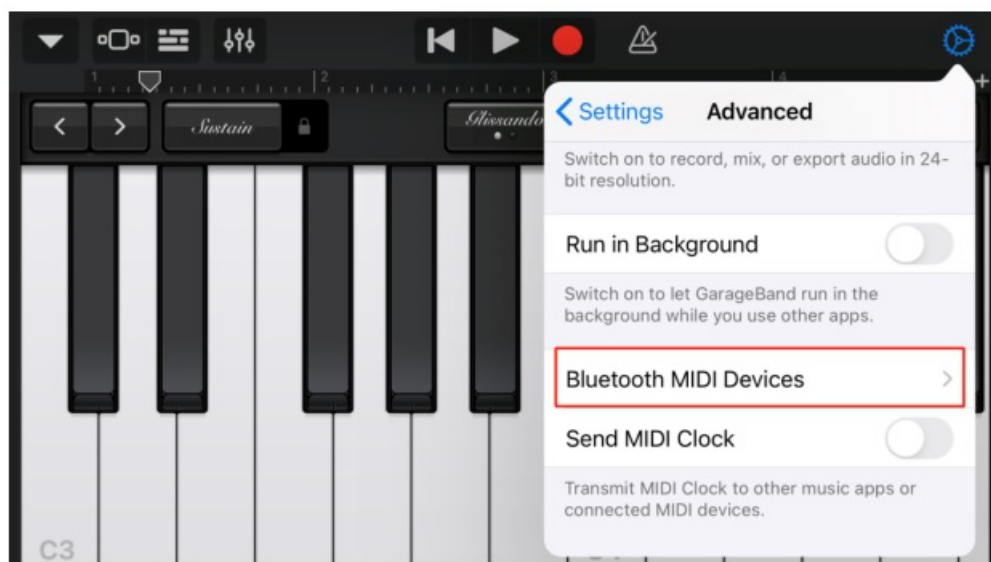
1 2 3 4

<
>
Sustain
Glissando

< Settings
Advanced

Switch on to record, mix, or export audio in 24-bit resolution.

Run in Background

Switch on to let GarageBand run in the background while you use other apps.

Bluetooth MIDI Devices >

Send MIDI Clock

Transmit MIDI Clock to other music apps or connected MIDI devices.

C3